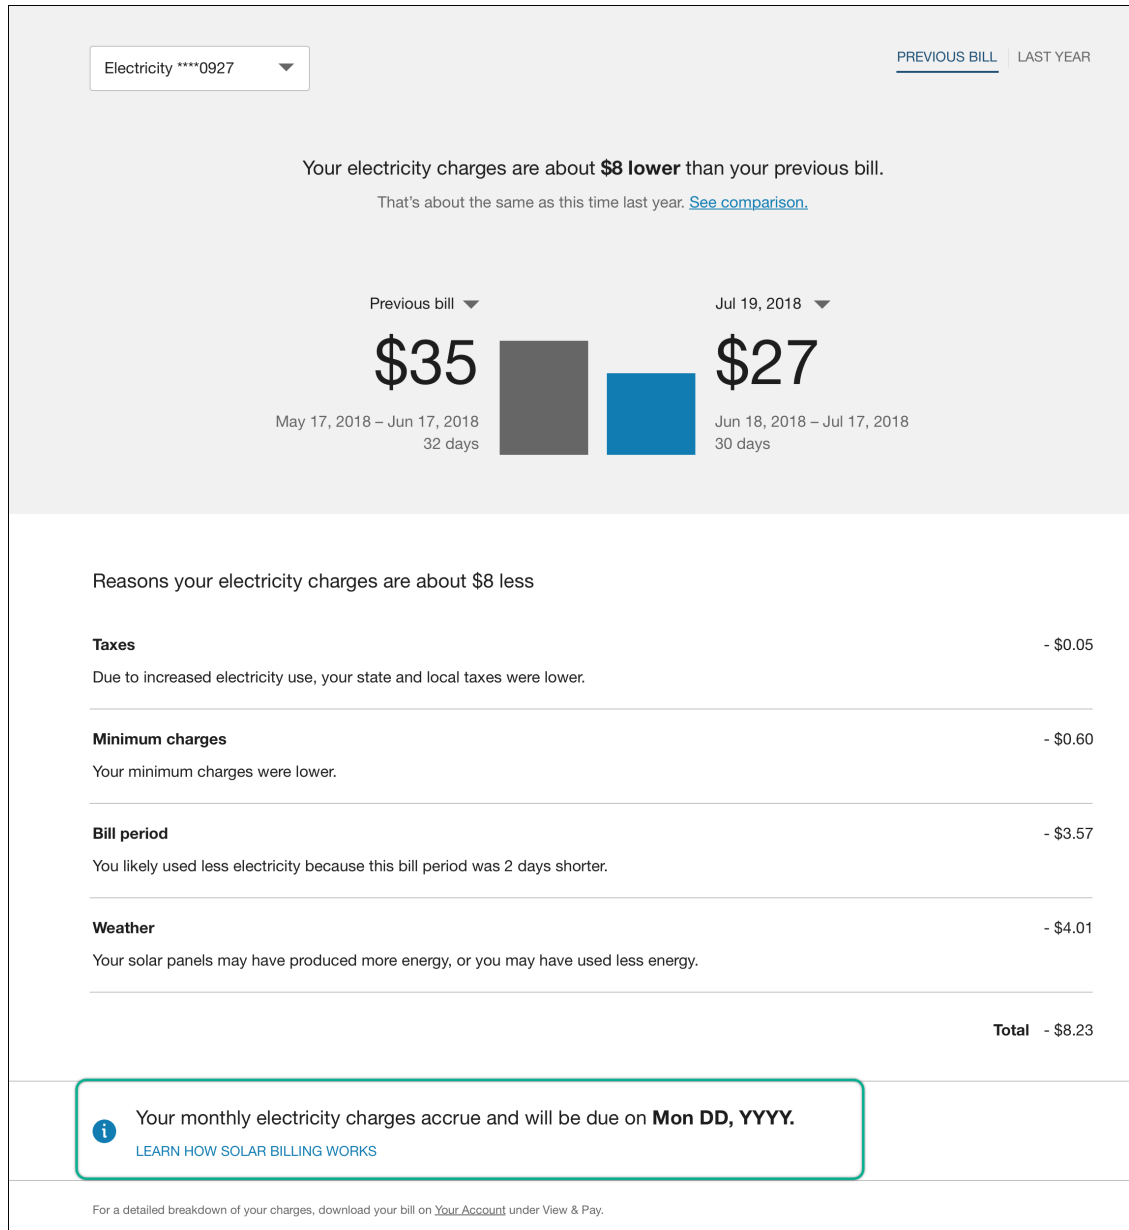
Electricity ****0927

PREVIOUS BILL LAST YEAR

Your electricity charges are about **$8 lower** than your previous bill.

That's about the same as this time last year. See comparison.

Previous bill

$35

May 17, 2018 – Jun 17, 2018
32 days

Jul 19, 2018

$27

Jun 18, 2018 – Jul 17, 2018
30 days

Reasons your electricity charges are about $8 less

| | |
|---|---|
| **Taxes**<br>Due to increased electricity use, your state and local taxes were lower. | - $0.05 |
| **Minimum charges**<br>Your minimum charges were lower. | - $0.60 |
| **Bill period**<br>You likely used less electricity because this bill period was 2 days shorter. | - $3.57 |
| **Weather**<br>Your solar panels may have produced more energy, or you may have used less energy. | - $4.01 |
| **Total** | - $8.23 |

Your monthly electricity charges accrue and will be due on **Mon DD, YYYY.**

LEARN HOW SOLAR BILLING WORKS

For a detailed breakdown of your charges, download your bill on Your Account under View & Pay.